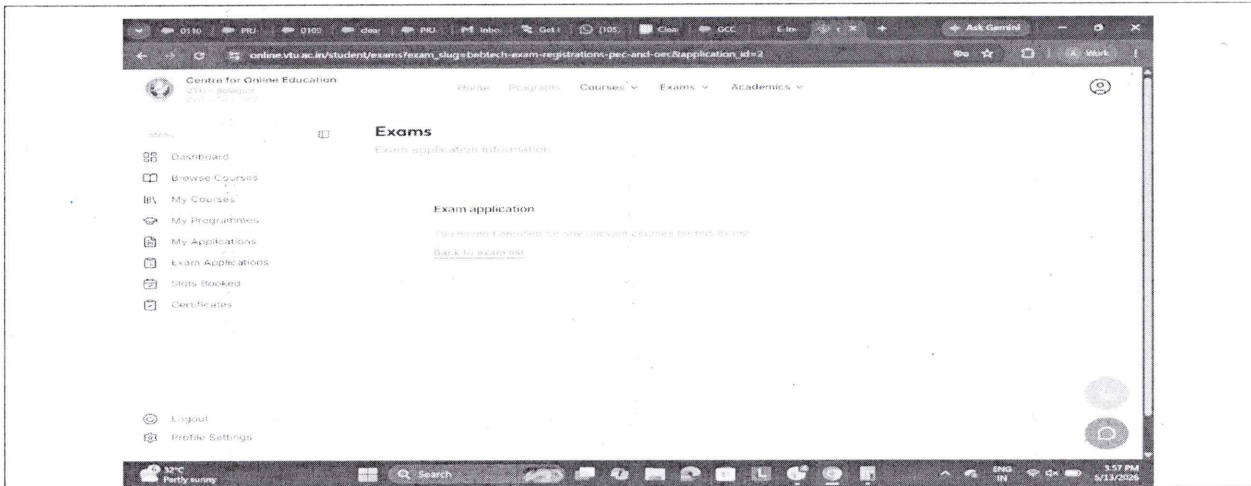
0110 | PRU | 0109 | clear | PRU | M Inbox | Get | (105) | Clear | GCC | E-lm | Ask Gemini

online.vtu.ac.in/student/exams?exam_slug=bebtech-exam-registrations-pec-and-oec&application_id=2

Work

Centre for Online Education
VTU - Belagavi
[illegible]

Home Programs Courses Exams Academics

Menu

Dashboard
Browse Courses
My Courses
My Programmes
My Applications
Exam Applications
Slots Booked
Certificates

Exams
Exam application information

Exam application

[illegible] for any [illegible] courses for this exam.
Back to exam list

Logout
Profile Settings

32°C
Partly sunny

Search

ENG
IN

3:57 PM
5/13/2026